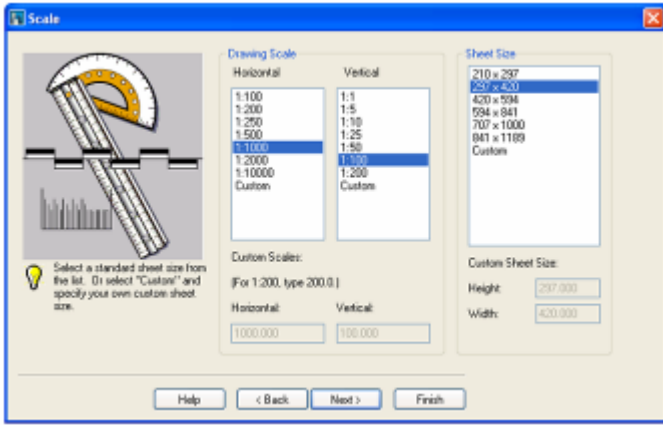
Scale

Drawing Scale

Horizontal

1:100
1:200
1:250
1:500
1:1000
1:2000
1:10000
Custom

Vertical

1:1
1:5
1:10
1:25
1:50
1:100
1:200
Custom

Custom Scales:

[For 1:200, type 200.0.]

Horizontal:

1000.000

Vertical:

100.000

Sheet Size

210 x 297
297 x 420
420 x 594
594 x 841
707 x 1000
841 x 1189
Custom

Custom Sheet Size:

Height:

297.000

Width:

420.000

Select a standard sheet size from the list. Or select "Custom" and specify your own custom sheet size.

Help

< Back

Next >

Finish